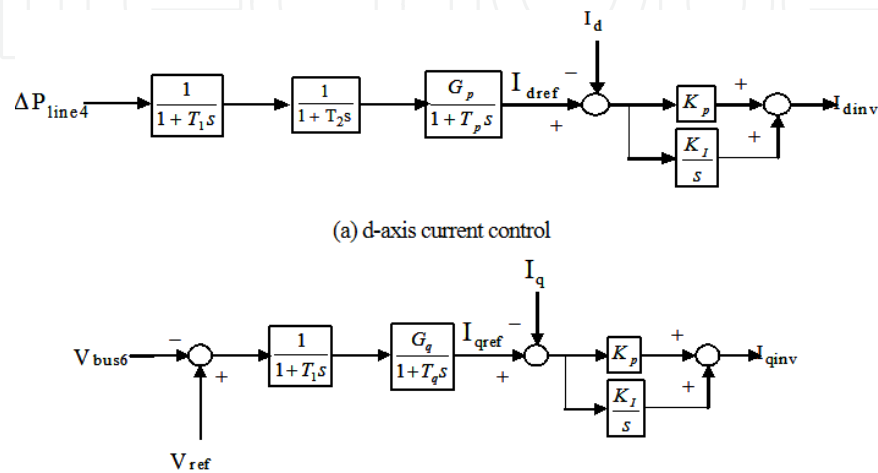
$I_d$

$\Delta P_{line4}$ $\frac{1}{1+T_1 s}$ $\frac{1}{1+T_2 s}$ $\frac{G_p}{1+T_p s}$ $I_{dref}$ − + $K_p$ + $\frac{K_I}{s}$ + $I_{dinv}$

(a) d-axis current control

$I_q$

$V_{bus6}$ − + $\frac{1}{1+T_1 s}$ $\frac{G_q}{1+T_q s}$ $I_{qref}$ − + $K_p$ + $\frac{K_I}{s}$ + $I_{qinv}$

$V_{ref}$